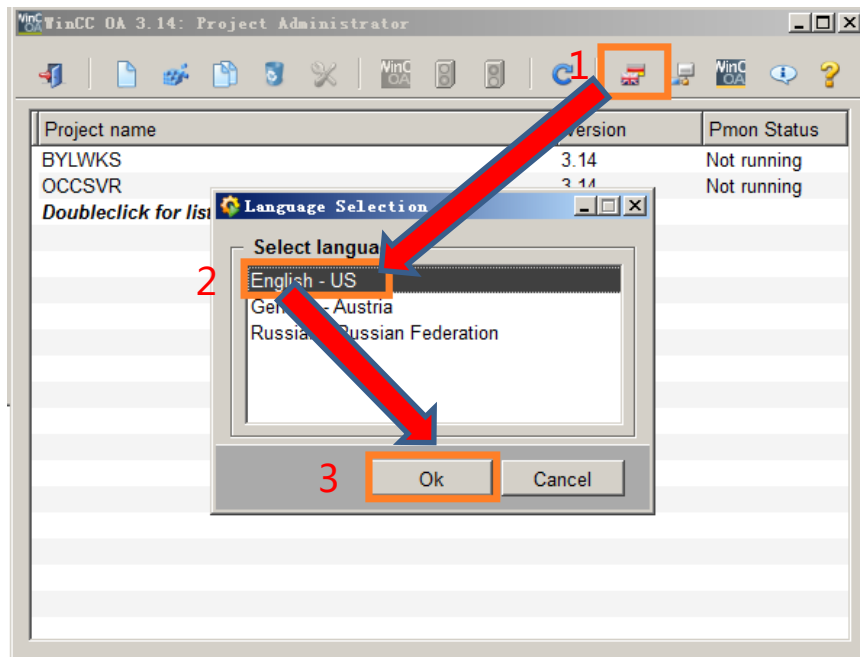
WinCC OA 3.14: Project Administrator

WinCC OA

WinCC OA

1

| Project name | Version | Pmon Status |
|---|---|---|
| BYLWKS | 3.14 | Not running |
| OCCSVR | 3.14 | Not running |
| ***Doubleclick for list*** | | |

Language Selection

Select langua

2

English - US

German - Austria

Russian - Russian Federation

3

Ok

Cancel